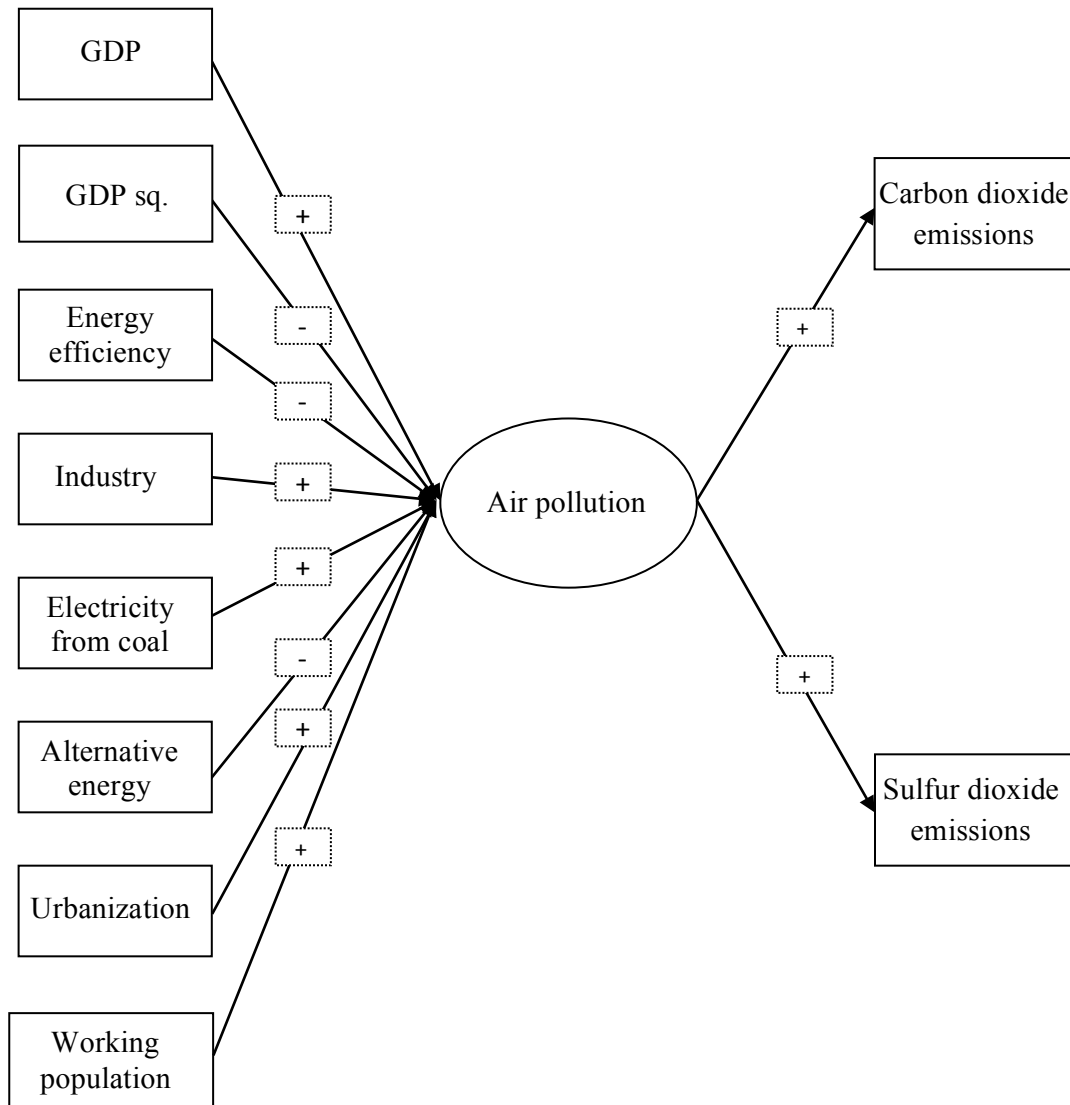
GDP

+

GDP sq.

-

Energy efficiency

-

Industry

+

Electricity from coal

+

Alternative energy

-

Urbanization

+

Working population

+

Air pollution

+

Carbon dioxide emissions

+

Sulfur dioxide emissions